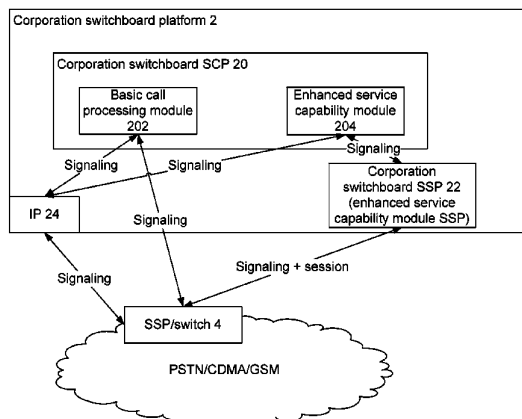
Corporation switchboard platform 2

Corporation switchboard SCP 20

Basic call processing module 202

Enhanced service capability module 204

Signaling

Signaling

Signaling

Corporation switchboard SSP 22 (enhanced service capability module SSP)

IP 24

Signaling

Signaling

Signaling + session

SSP/switch 4

PSTN/CDMA/GSM